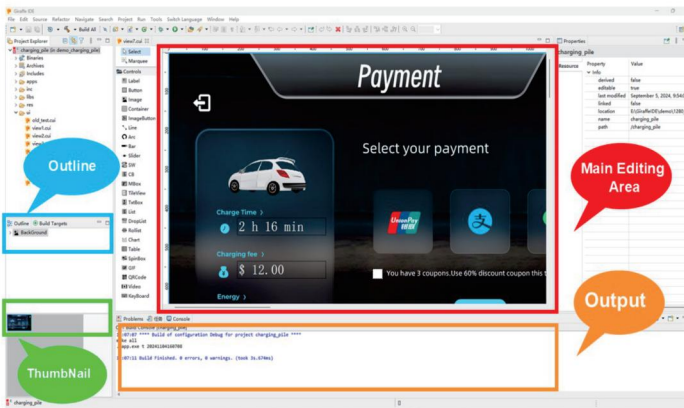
GuiRe IDE
File Edit Source Refactor Navigate Search Project Run Tools Switch Language Window Help
Build All
Project Explorer
charging_pile (in demo_charging_pile)
Binaries
Archives
Includes
apps
inc
libs
res
ui
old_test.cui
view1.cui
view2.cui
view3.cui
Outline
Outline Build Targets
BackGround
ThumbNail
view1.cui
Select
Marquee
Controls
Label
Button
Image
Container
ImageButton
Line
Arc
Bar
Slider
SW
CB
MBox
TileView
TxtBox
List
DropList
Roller
Chart
Table
SpinBox
GIF
QRCode
Video
Keyboard
Payment
Select your payment
Charge Time
2 h 16 min
Charging fee
$ 12.00
Energy
UnionPay
You have 3 coupons.Use 60% discount coupon this t
Main Editing Area
Output
Properties
charging_pile
Resource
Property
Value
Info
derived
false
editable
true
last modified
September 5, 2024, 9:54
linked
false
location
E:\GuiRe\IDE\demo\1280
name
charging_pile
path
/charging_pile
Problems
Console
Build Console [charging_pile]
09:07:07 **** Build of configuration Debug for project charging_pile ****
make all
app.exe 5 20241104160708
09:07:11 Build Finished. 0 errors, 0 warnings. (took 3s.674ms)
charging_pile